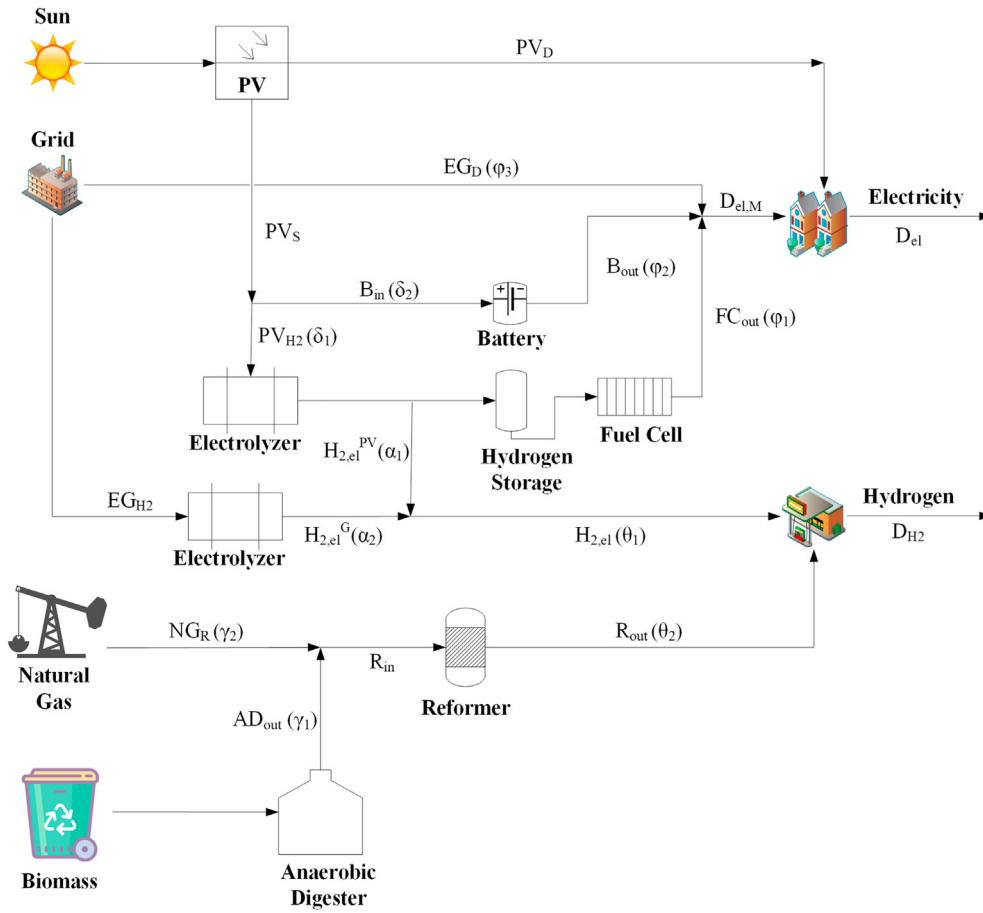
Sun

PV

$PV_D$

Grid

$EG_D$ ($\varphi_3$)

$D_{el,M}$

Electricity

$D_{el}$

$PV_S$

$B_{in}$ ($\delta_2$)

+ −

$B_{out}$ ($\varphi_2$)

Battery

$PV_{H2}$ ($\delta_1$)

$FC_{out}$ ($\varphi_1$)

Electrolyzer

Fuel Cell

$H_{2,el}{}^{PV}$($\alpha_1$)

Hydrogen Storage

$EG_{H2}$

Hydrogen

$D_{H2}$

Electrolyzer

$H_{2,el}{}^{G}$($\alpha_2$)

$H_{2,el}$ ($\theta_1$)

$NG_R$ ($\gamma_2$)

$R_{out}$ ($\theta_2$)

Natural Gas

$R_{in}$

Reformer

$AD_{out}$ ($\gamma_1$)

Biomass

Anaerobic Digester